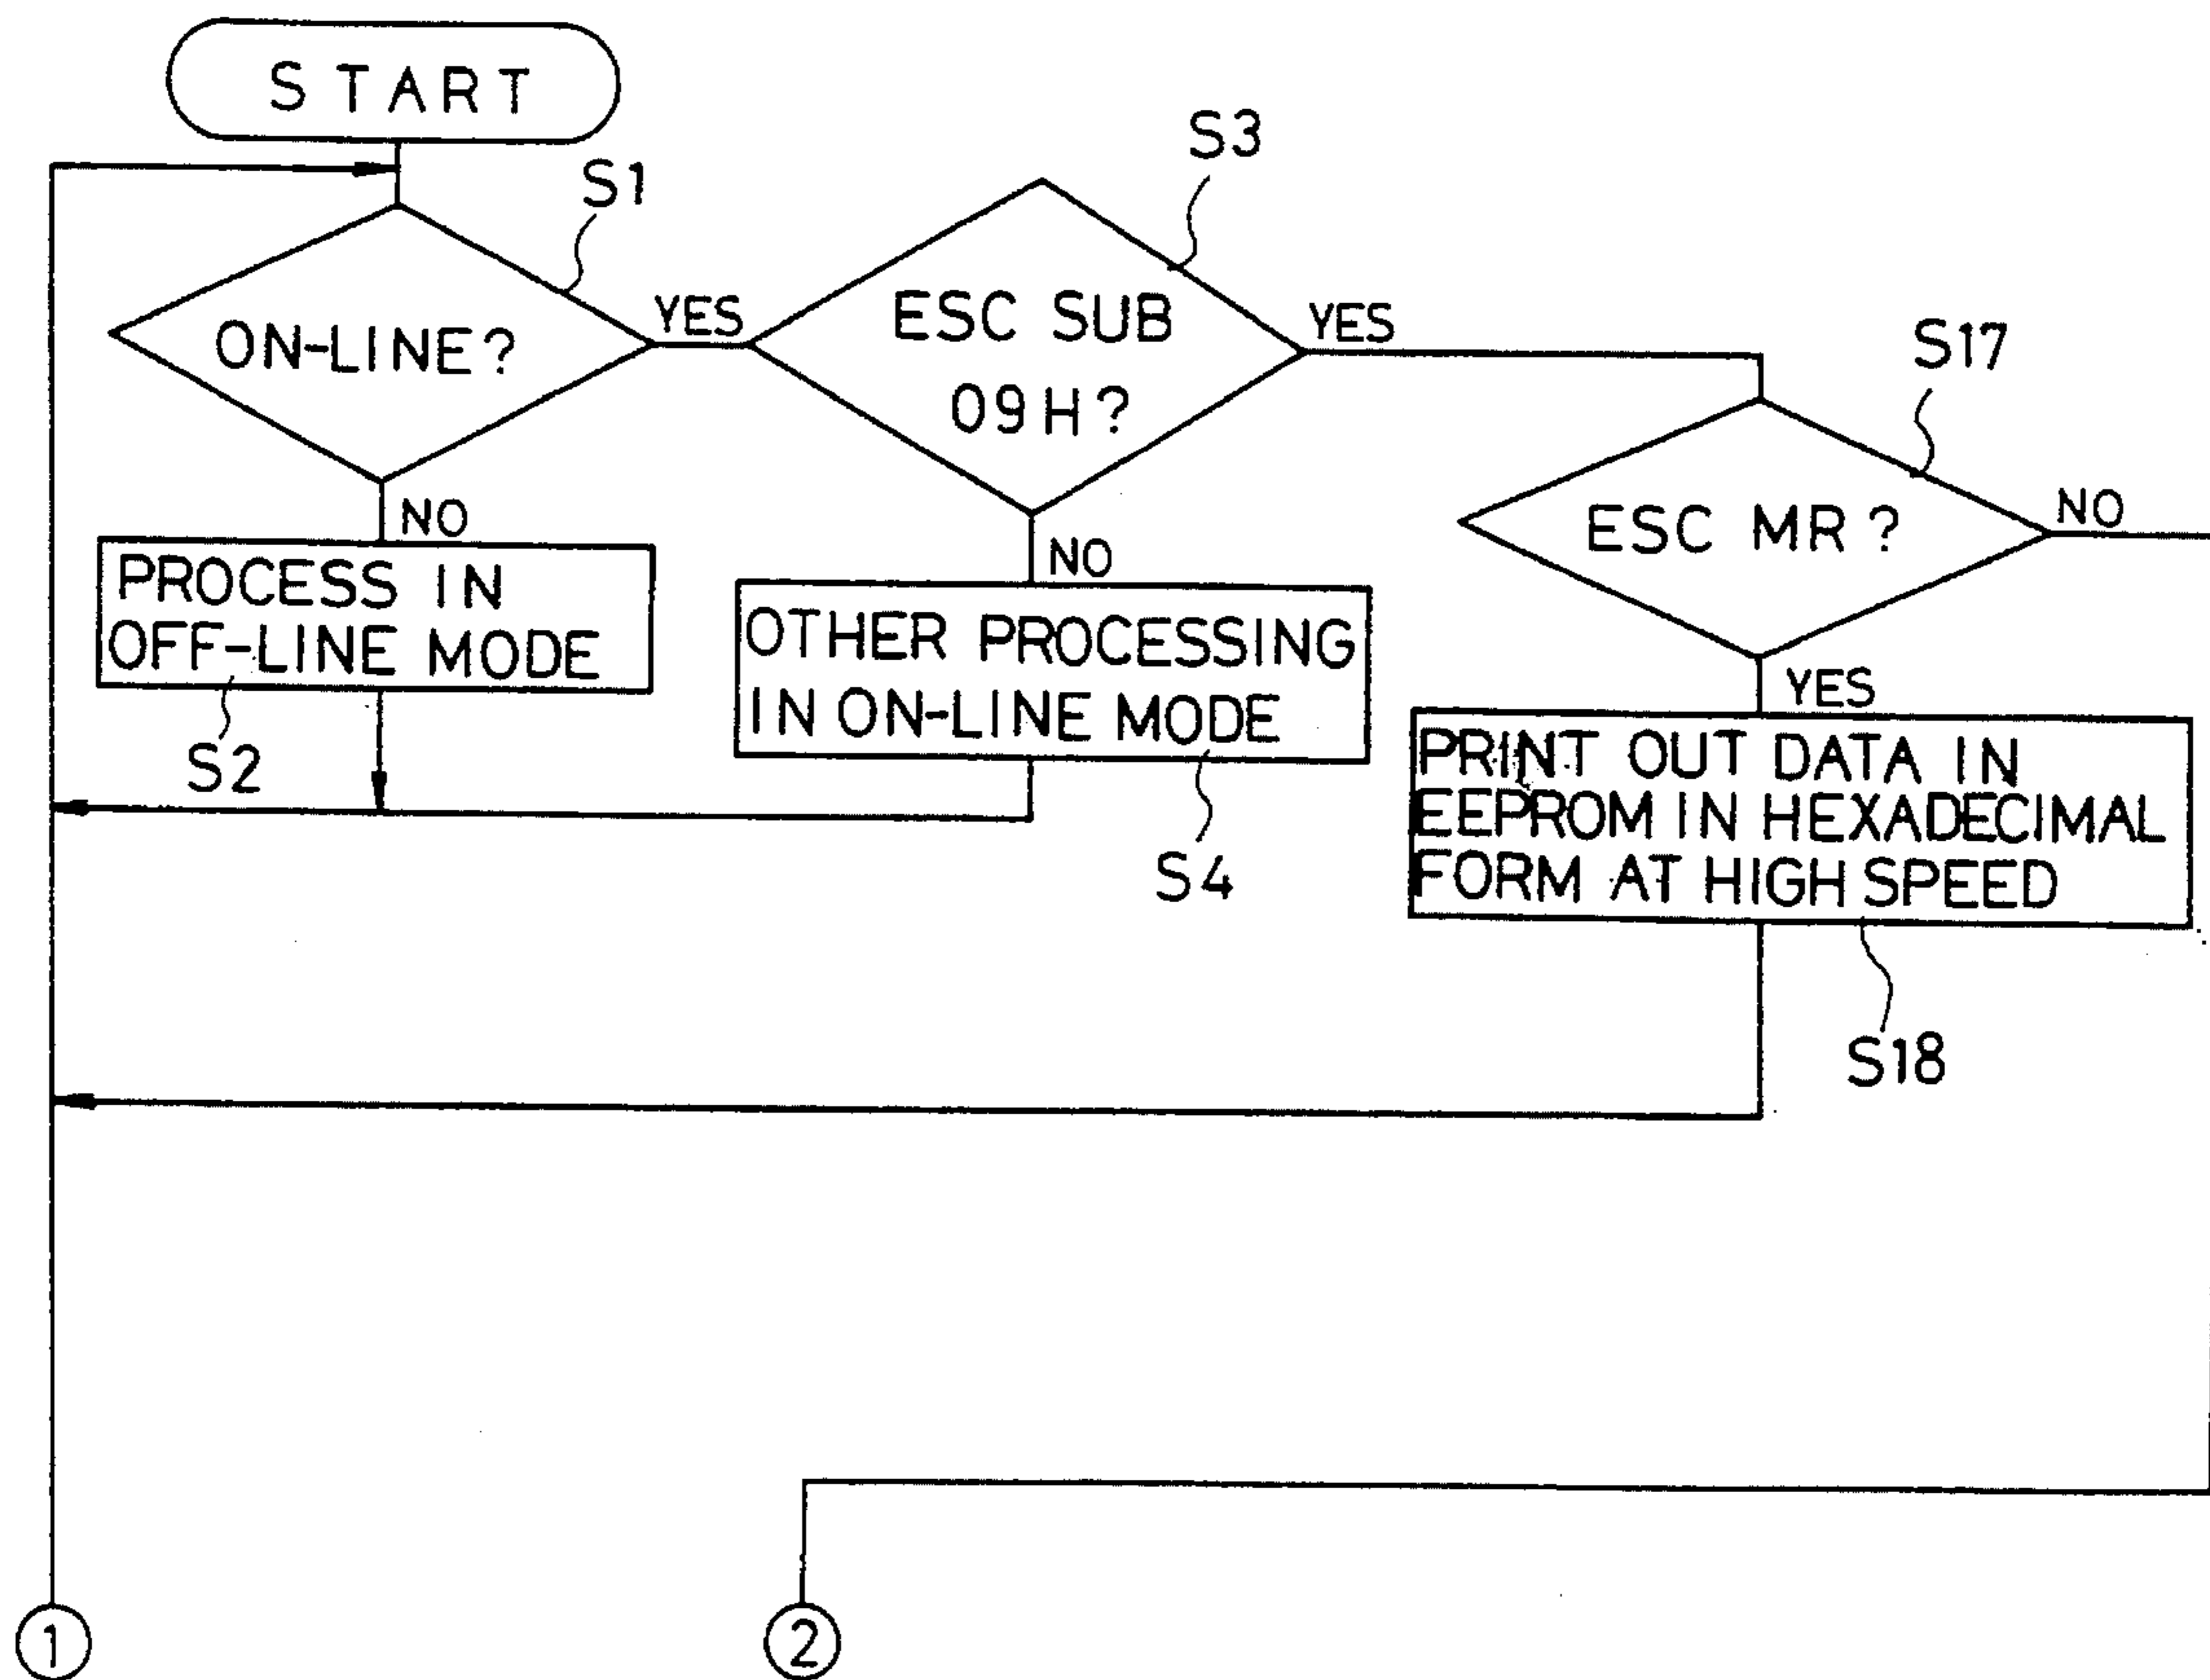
START

S1

ON-LINE?

YES

S3

ESC SUB 09H?

YES

S17

ESC MR?

NO

NO

PROCESS IN OFF-LINE MODE

S2

NO

OTHER PROCESSING IN ON-LINE MODE

S4

YES

PRINT OUT DATA IN EEPROM IN HEXADECIMAL FORM AT HIGH SPEED

S18

1

2